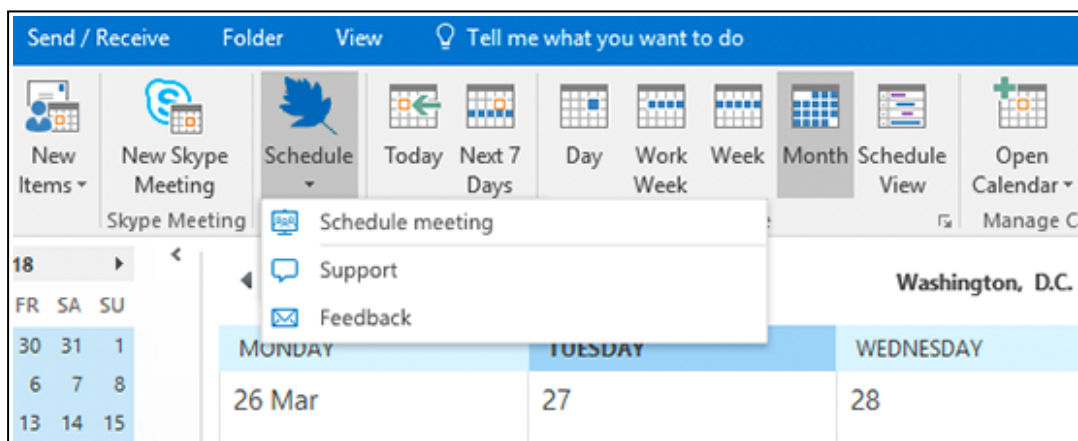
Send / Receive Folder View Tell me what you want to do

New Items

New Skype Meeting

Skype Meeting

Schedule

Today

Next 7 Days

Day

Work Week

Week

Month

Schedule View

Open Calendar

Manage C

Schedule meeting

Support

Feedback

18

FR SA SU

30 31 1

6 7 8

13 14 15

Washington, D.C.

MONDAY

TUESDAY

WEDNESDAY

26 Mar

27

28